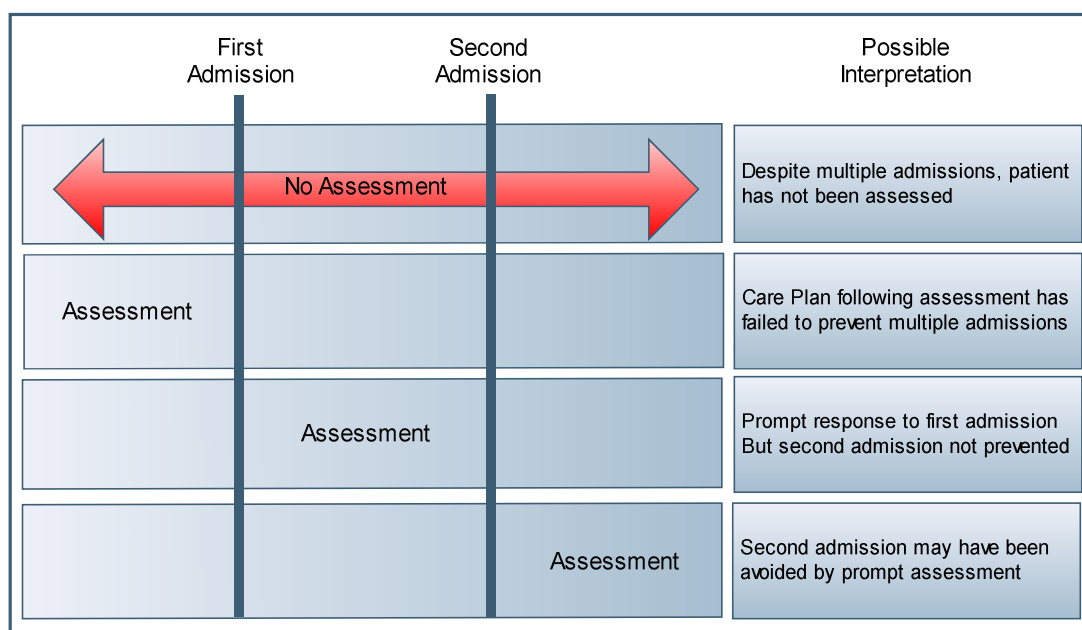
First Admission

Second Admission

Possible Interpretation

No Assessment

Despite multiple admissions, patient has not been assessed

Assessment

Care Plan following assessment has failed to prevent multiple admissions

Assessment

Prompt response to first admission But second admission not prevented

Assessment

Second admission may have been avoided by prompt assessment